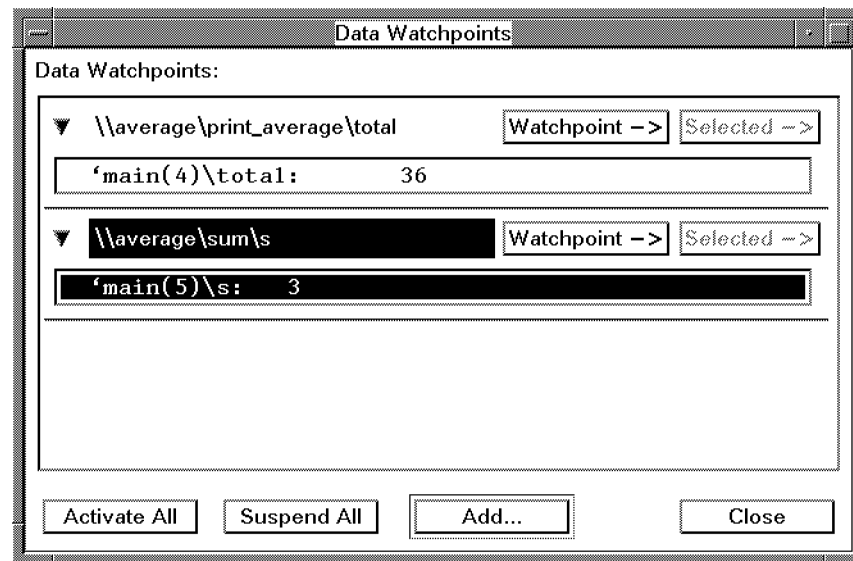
Data Watchpoints

Data Watchpoints:

\\average\print_average\total

Watchpoint ->

Selected ->

'main(4)\total: 36

\\average\sum\s

Watchpoint ->

Selected ->

'main(5)\s: 3

Activate All

Suspend All

Add...

Close